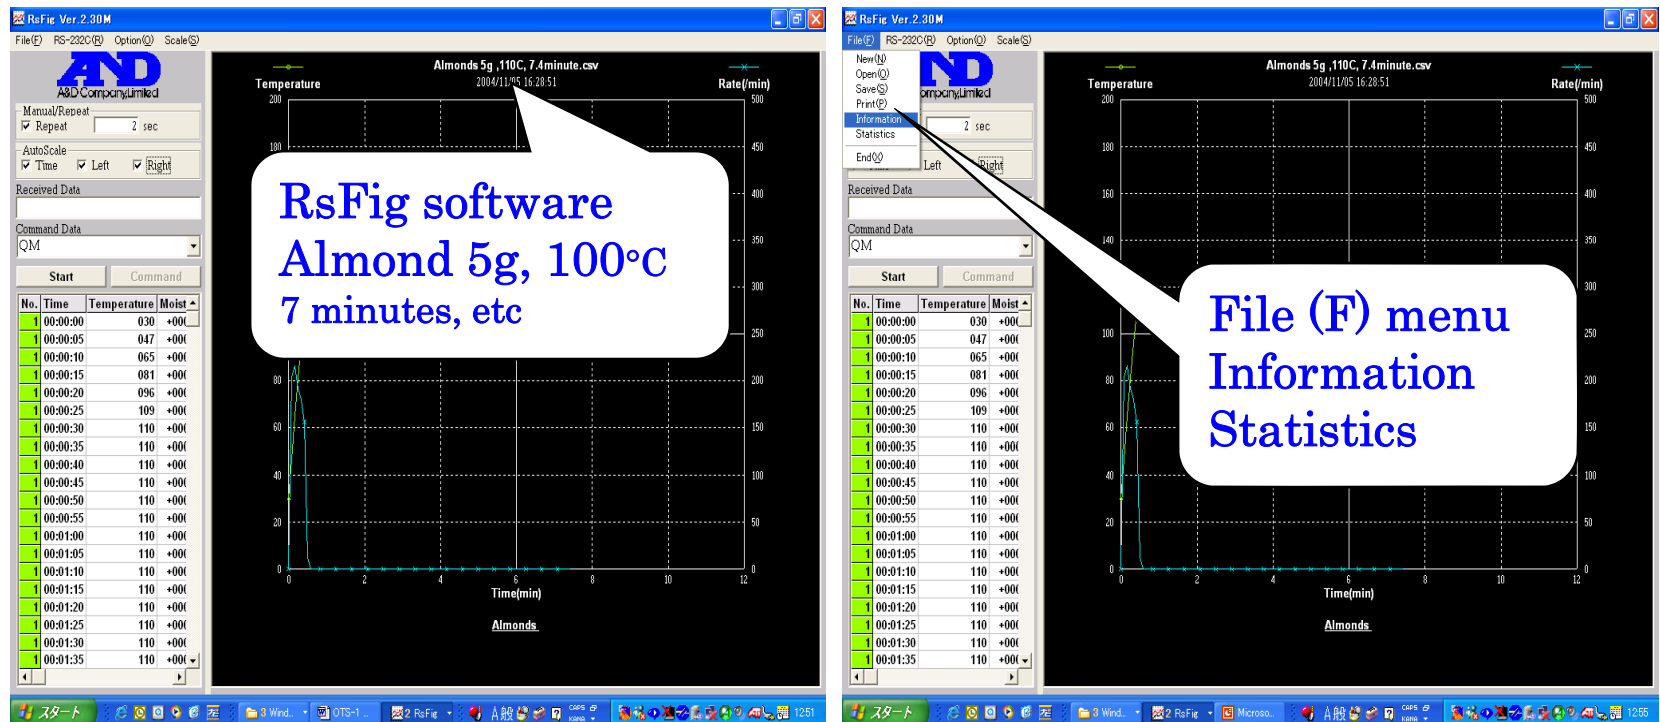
RsFig Ver.2.30M

File(F) RS-232C(R) Option(O) Scale(S)

A&D Company,Limited

Manual/Repeat
Repeat 2 sec

AutoScale
Time Left Right

Received Data

Command Data
QM

Start Command

| No. | Time | Temperature | Moist |
|---|---|---|---|
| 1 | 00:00:00 | 030 | +00( |
| 1 | 00:00:05 | 047 | +00( |
| 1 | 00:00:10 | 065 | +00( |
| 1 | 00:00:15 | 081 | +00( |
| 1 | 00:00:20 | 096 | +00( |
| 1 | 00:00:25 | 109 | +00( |
| 1 | 00:00:30 | 110 | +00( |
| 1 | 00:00:35 | 110 | +00( |
| 1 | 00:00:40 | 110 | +00( |
| 1 | 00:00:45 | 110 | +00( |
| 1 | 00:00:50 | 110 | +00( |
| 1 | 00:00:55 | 110 | +00( |
| 1 | 00:01:00 | 110 | +00( |
| 1 | 00:01:05 | 110 | +00( |
| 1 | 00:01:10 | 110 | +00( |
| 1 | 00:01:15 | 110 | +00( |
| 1 | 00:01:20 | 110 | +00( |
| 1 | 00:01:25 | 110 | +00( |
| 1 | 00:01:30 | 110 | +00( |
| 1 | 00:01:35 | 110 | +00( |

Almonds 5g ,110C, 7.4minute.csv
2004/11/05 16:28:51

Temperature
Rate(/min)

200 180 80 60 40 20 0
500 450 400 350 300 250 200 150 100 50 0
0 2 4 6 8 10 12
Time(min)
Almonds

RsFig software
Almond 5g, 100°C
7 minutes, etc

スタート 3 Wind... OTS-1 ... 2 RsFig A般 CAPS KANA 12:51

RsFig Ver.2.30M

File(F) RS-232C(R) Option(O) Scale(S)

New(N)
Open(O)
Save(S)
Print(P)
Information
Statistics
End(X)

ompany,Limited

2 sec
Left Right

Received Data

Command Data
QM

Start Command

| No. | Time | Temperature | Moist |
|---|---|---|---|
| 1 | 00:00:00 | 030 | +00( |
| 1 | 00:00:05 | 047 | +00( |
| 1 | 00:00:10 | 065 | +00( |
| 1 | 00:00:15 | 081 | +00( |
| 1 | 00:00:20 | 096 | +00( |
| 1 | 00:00:25 | 109 | +00( |
| 1 | 00:00:30 | 110 | +00( |
| 1 | 00:00:35 | 110 | +00( |
| 1 | 00:00:40 | 110 | +00( |
| 1 | 00:00:45 | 110 | +00( |
| 1 | 00:00:50 | 110 | +00( |
| 1 | 00:00:55 | 110 | +00( |
| 1 | 00:01:00 | 110 | +00( |
| 1 | 00:01:05 | 110 | +00( |
| 1 | 00:01:10 | 110 | +00( |
| 1 | 00:01:15 | 110 | +00( |
| 1 | 00:01:20 | 110 | +00( |
| 1 | 00:01:25 | 110 | +00( |
| 1 | 00:01:30 | 110 | +00( |
| 1 | 00:01:35 | 110 | +00( |

Almonds 5g ,110C, 7.4minute.csv
2004/11/05 16:28:51

Temperature
Rate(/min)

200 180 160 140 100 80 60 40 20 0
500 450 400 350 300 250 200 150 100 50 0
0 2 4 6 8 10 12
Time(min)
Almonds

File (F) menu
Information
Statistics

スタート 3 Wind... 2 RsFig Microso... A般 CAPS KANA 12:55